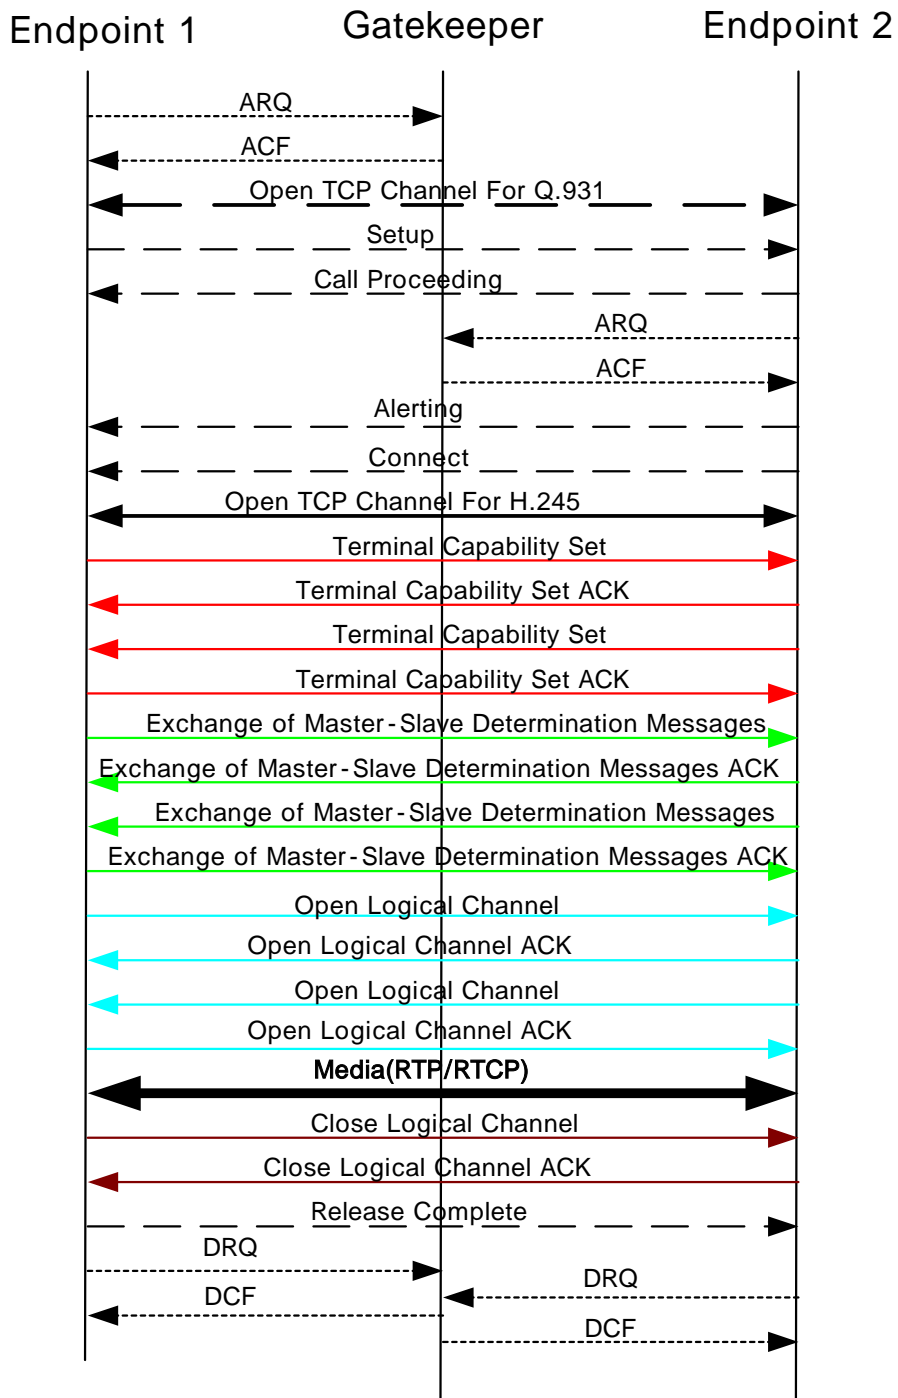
Endpoint 1
Gatekeeper
Endpoint 2

ARQ
ACF
Open TCP Channel For Q.931
Setup
Call Proceeding
ARQ
ACF
Alerting
Connect
Open TCP Channel For H.245
Terminal Capability Set
Terminal Capability Set ACK
Terminal Capability Set
Terminal Capability Set ACK
Exchange of Master - Slave Determination Messages
Exchange of Master - Slave Determination Messages ACK
Exchange of Master - Slave Determination Messages
Exchange of Master - Slave Determination Messages ACK
Open Logical Channel
Open Logical Channel ACK
Open Logical Channel
Open Logical Channel ACK
Media(RTP/RTCP)
Close Logical Channel
Close Logical Channel ACK
Release Complete
DRQ
DRQ
DCF
DCF